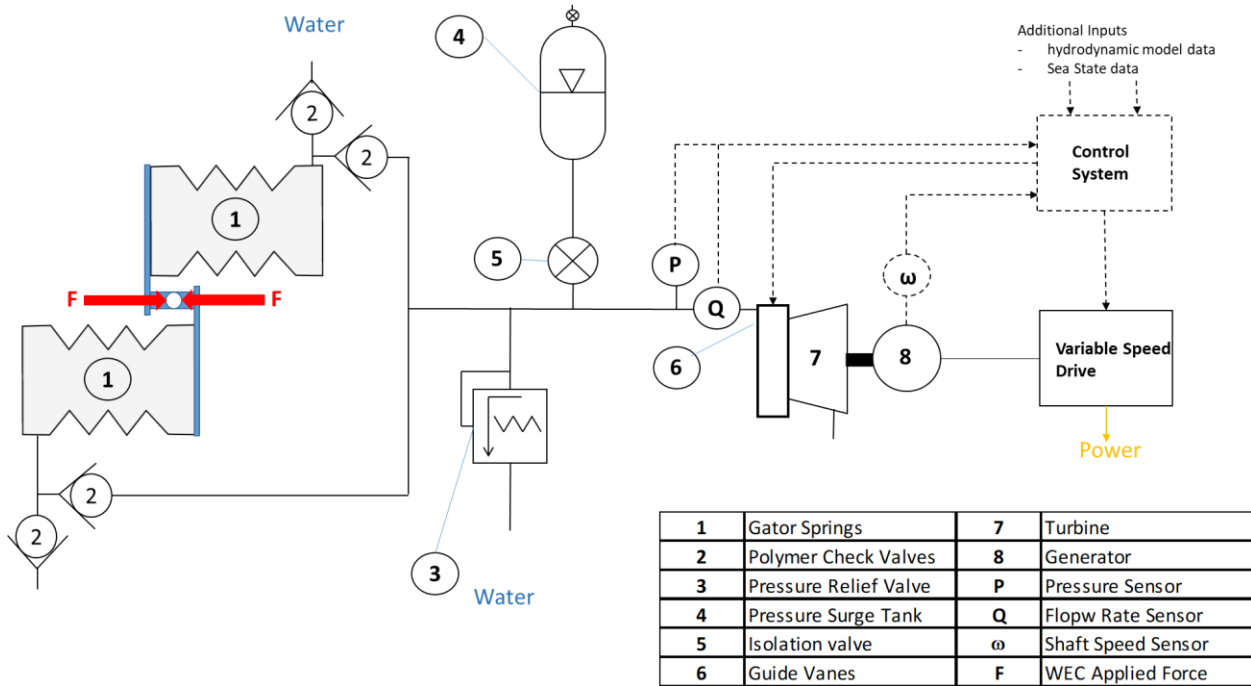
Water

4

Additional Inputs
- hydrodynamic model data
- Sea State data

2

2

Control System

1

5

P

ω

F

F

Q

1

6

7

8

Variable Speed Drive

Power

2

3

2

Water

| 1 | Gator Springs | 7 | Turbine |
|---|---|---|---|
| 2 | Polymer Check Valves | 8 | Generator |
| 3 | Pressure Relief Valve | P | Pressure Sensor |
| 4 | Pressure Surge Tank | Q | Flopw Rate Sensor |
| 5 | Isolation valve | ω | Shaft Speed Sensor |
| 6 | Guide Vanes | F | WEC Applied Force |